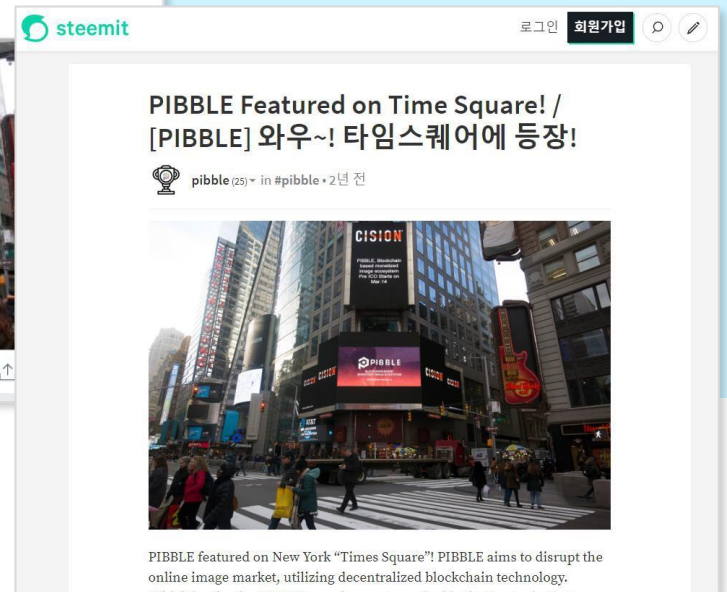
steemit

로그인 회원가입

PIBBLE Featured on Time Square! / [PIBBLE] 와우~! 타임스퀘어에 등장!

pibble (25) in #pibble • 2년 전

CISION

PIBBLE, Blockchain based monetized image ecosystem Pre ICO Starts on Mar.14

PIBBLE

CISION

CISION

PIBBLE featured on New York “Times Square”! PIBBLE aims to disrupt the online image market, utilizing decentralized blockchain technology.

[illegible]